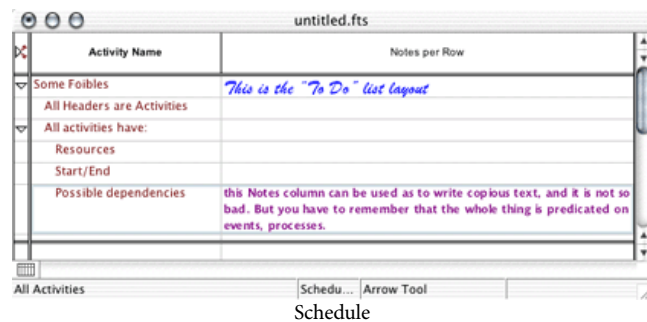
untitled.fts

| Activity Name | Notes per Row |
|---|---|
| Some Foibles | This is the "To Do" list layout |
| All Headers are Activities | |
| All activities have: | |
| Resources | |
| Start/End | |
| Possible dependencies | this Notes column can be used as to write copious text, and it is not so bad. But you have to remember that the whole thing is predicated on events, processes. |

All Activities | Schedu... | Arrow Tool

Schedule